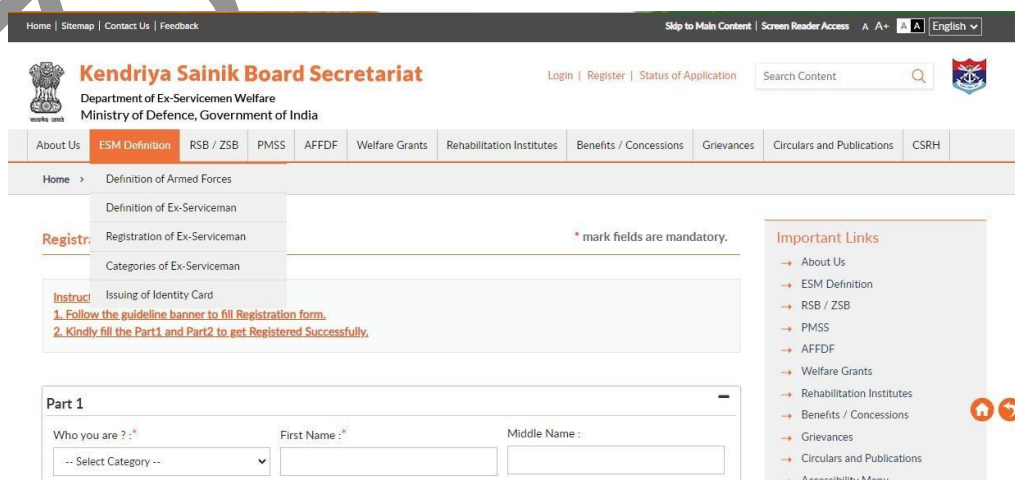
Home | Sitemap | Contact Us | Feedback

Skip to Main Content | Screen Reader Access A A+ A A English

सत्यमेव जयते

Kendriya Sainik Board Secretariat

Department of Ex-Servicemen Welfare

Ministry of Defence, Government of India

Login | Register | Status of Application

Search Content

About Us | ESM Definition | RSB / ZSB | PMSS | AFFDF | Welfare Grants | Rehabilitation Institutes | Benefits / Concessions | Grievances | Circulars and Publications | CSRH

Home ›

Definition of Armed Forces

Definition of Ex-Serviceman

Registration of Ex-Serviceman

Categories of Ex-Serviceman

Issuing of Identity Card

Registr

* mark fields are mandatory.

Instruct

1. Follow the guideline banner to fill Registration form.

2. Kindly fill the Part1 and Part2 to get Registered Successfully.

Part 1

Who you are ? :*

-- Select Category --

First Name :*

Middle Name :

Important Links

→ About Us

→ ESM Definition

→ RSB / ZSB

→ PMSS

→ AFFDF

→ Welfare Grants

→ Rehabilitation Institutes

→ Benefits / Concessions

→ Grievances

→ Circulars and Publications

→ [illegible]